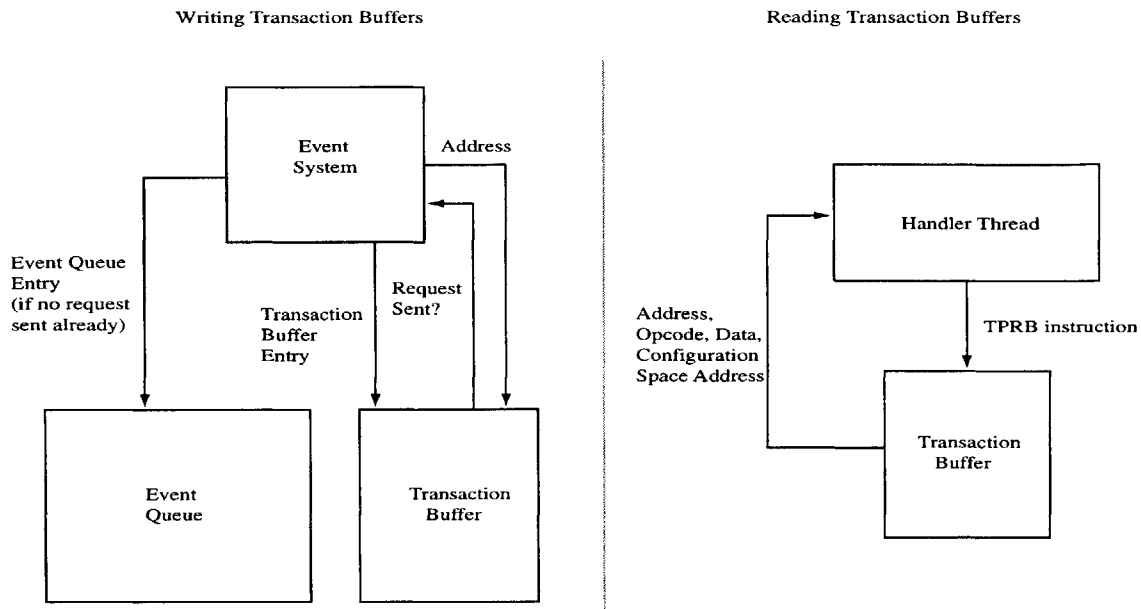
Writing Transaction Buffers

Event System

Address

Event Queue Entry (if no request sent already)

Transaction Buffer Entry

Request Sent?

Event Queue

Transaction Buffer

Reading Transaction Buffers

Handler Thread

Address, Opcode, Data, Configuration Space Address

TPRB instruction

Transaction Buffer